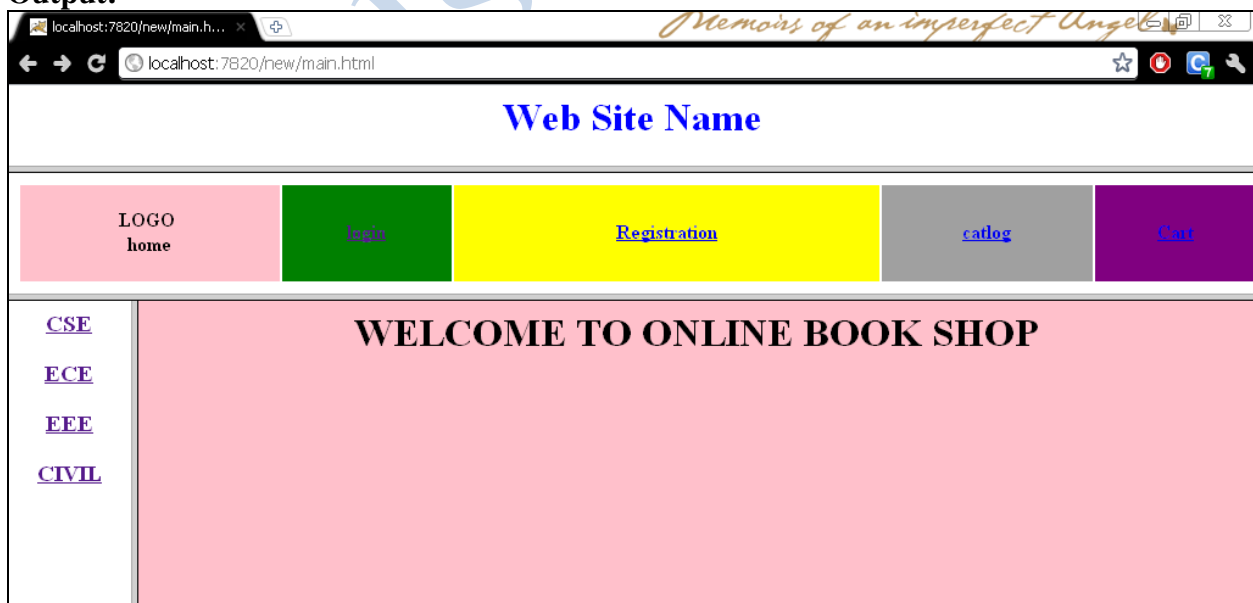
Output:

localhost:7820/new/main.h... ×

Memoirs of an imperfect Angel

localhost:7820/new/main.html

Web Site Name

| LOGO home | login | Registration | catlog | Cart |
|---|---|---|---|---|

CSE

ECE

EEE

CIVIL

WELCOME TO ONLINE BOOK SHOP